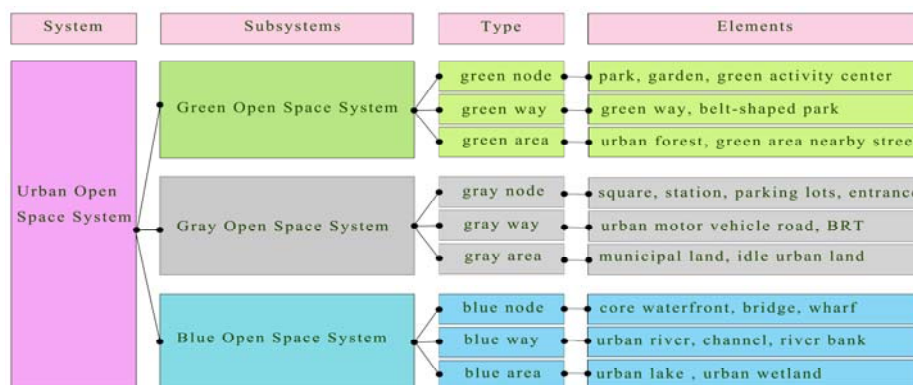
System

Subsystems

Type

Elements

Urban Open Space System

Green Open Space System

green node

park, garden, green activity center

green way

green way, belt-shaped park

green area

urban forest, green area nearby stree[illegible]

Gray Open Space System

gray node

square, station, parking lots, entranc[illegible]

gray way

urban motor vehicle road, BRT

gray area

municipal land, idle urban land

Blue Open Space System

blue node

core waterfront, bridge, wharf

blue way

urban river, channel, river bank

blue area

urban lake , urban wetland